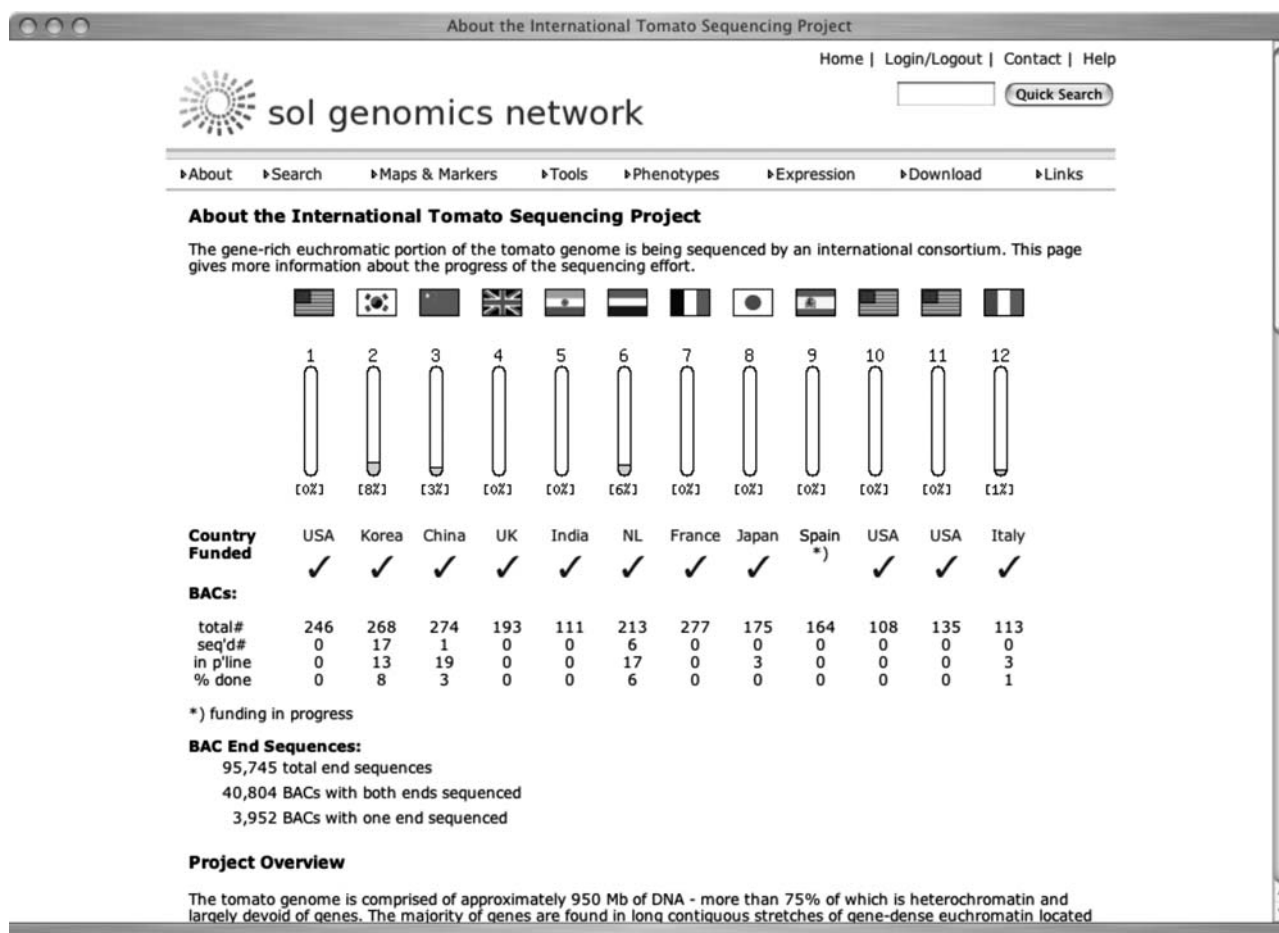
About the International Tomato Sequencing Project

Home | Login/Logout | Contact | Help

Quick Search

sol genomics network

▸About ▸Search ▸Maps & Markers ▸Tools ▸Phenotypes ▸Expression ▸Download ▸Links

**About the International Tomato Sequencing Project**

The gene-rich euchromatic portion of the tomato genome is being sequenced by an international consortium. This page gives more information about the progress of the sequencing effort.

1 2 3 4 5 6 7 8 9 10 11 12

[0%] [8%] [3%] [0%] [0%] [6%] [0%] [0%] [0%] [0%] [0%] [1%]

| Country | USA | Korea | China | UK | India | NL | France | Japan | Spain *) | USA | USA | Italy |
|---|---|---|---|---|---|---|---|---|---|---|---|---|
| Funded | ✓ | ✓ | ✓ | ✓ | ✓ | ✓ | ✓ | ✓ | | ✓ | ✓ | ✓ |
| **BACs:** | | | | | | | | | | | | |
| total# | 246 | 268 | 274 | 193 | 111 | 213 | 277 | 175 | 164 | 108 | 135 | 113 |
| seq'd# | 0 | 17 | 1 | 0 | 0 | 6 | 0 | 0 | 0 | 0 | 0 | 0 |
| in p'line | 0 | 13 | 19 | 0 | 0 | 17 | 0 | 3 | 0 | 0 | 0 | 3 |
| % done | 0 | 8 | 3 | 0 | 0 | 6 | 0 | 0 | 0 | 0 | 0 | 1 |

*) funding in progress

**BAC End Sequences:**
95,745 total end sequences
40,804 BACs with both ends sequenced
3,952 BACs with one end sequenced

**Project Overview**

The tomato genome is comprised of approximately 950 Mb of DNA - more than 75% of which is heterochromatin and largely devoid of genes. The majority of genes are found in long contiguous stretches of gene-dense euchromatin located